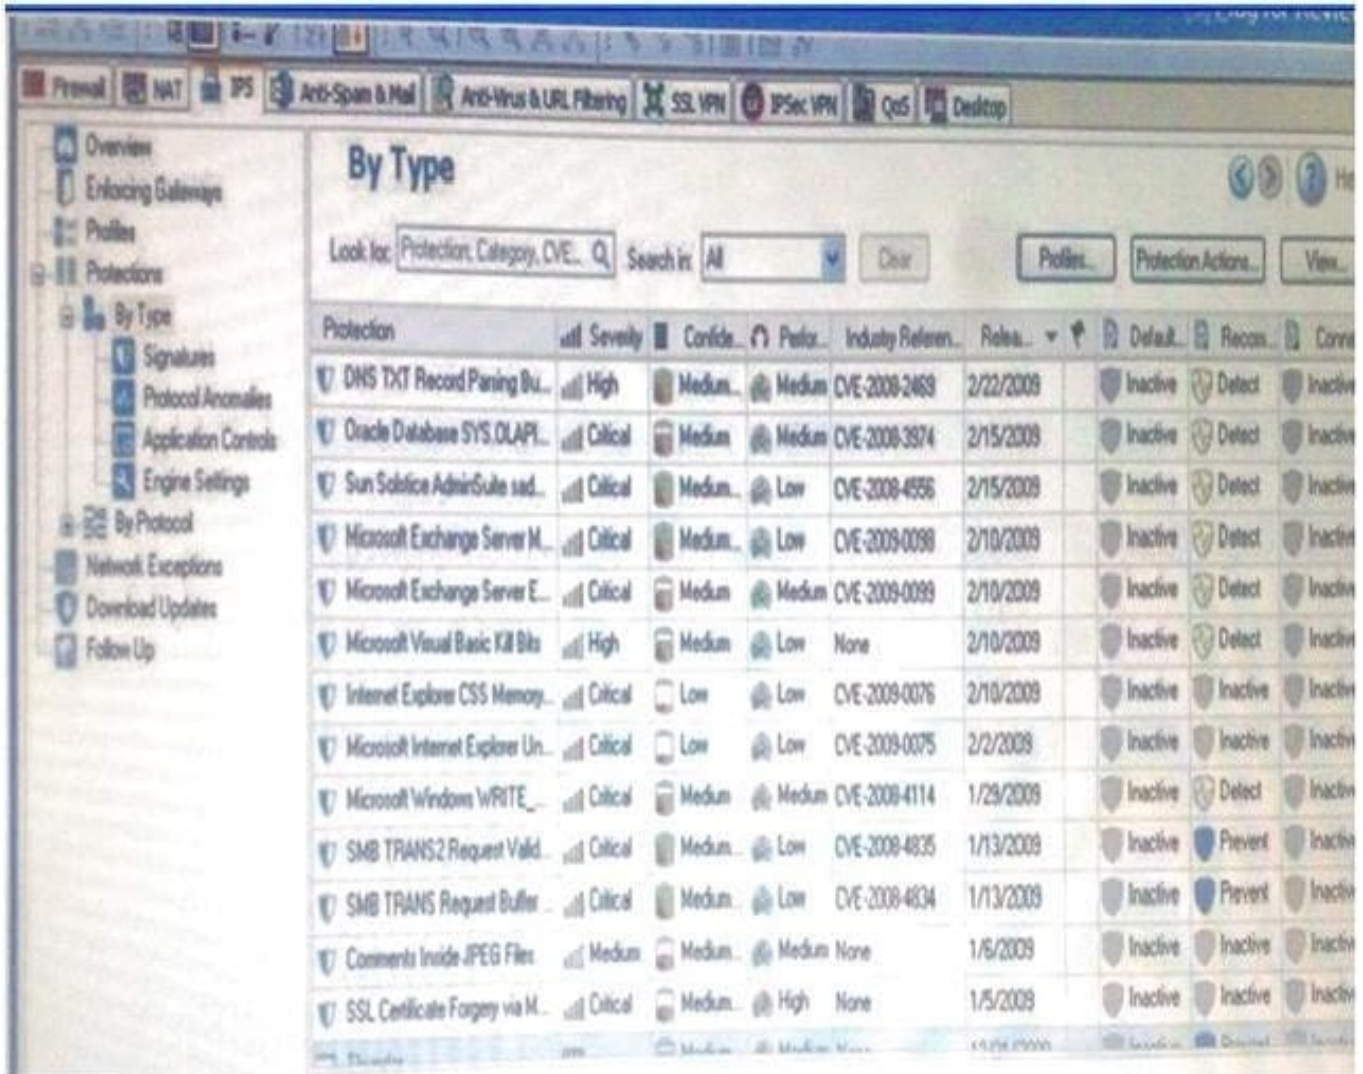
Firewall NAT IPS Anti-Spam & Mail Anti-Virus & URL Filtering SSL VPN IPSec VPN QoS Desktop

Overview
Enforcing Gateways
Profiles
Protections
By Type
Signatures
Protocol Anomalies
Application Controls
Engine Settings
By Protocol
Network Exceptions
Download Updates
Follow Up

By Type

Look for: Protection, Category, CVE... Search in: All Clear Profiles... Protection Actions... View...

| Protection | Severity | Confide... | Perfor... | Industry Referen... | Relea... | | Defa... | Recom... | Conn... |
|---|---|---|---|---|---|---|---|---|---|
| DNS TXT Record Parsing Bu... | High | Medium... | Medium | CVE-2008-2469 | 2/22/2009 | | Inactive | Detect | Inactive |
| Oracle Database SYS.OLAPI... | Critical | Medium | Medium | CVE-2008-3974 | 2/15/2009 | | Inactive | Detect | Inactive |
| Sun Solstice AdminSuite sad... | Critical | Medium... | Low | CVE-2008-4556 | 2/15/2009 | | Inactive | Detect | Inactive |
| Microsoft Exchange Server M... | Critical | Medium... | Low | CVE-2009-0098 | 2/10/2009 | | Inactive | Detect | Inactive |
| Microsoft Exchange Server E... | Critical | Medium | Medium | CVE-2009-0099 | 2/10/2009 | | Inactive | Detect | Inactive |
| Microsoft Visual Basic Kill Bits | High | Medium | Low | None | 2/10/2009 | | Inactive | Detect | Inactive |
| Internet Explorer CSS Memory... | Critical | Low | Low | CVE-2009-0076 | 2/10/2009 | | Inactive | Inactive | Inactive |
| Microsoft Internet Explorer Un... | Critical | Low | Low | CVE-2009-0075 | 2/2/2009 | | Inactive | Inactive | Inactive |
| Microsoft Windows WRITE_... | Critical | Medium | Medium | CVE-2008-4114 | 1/29/2009 | | Inactive | Detect | Inactive |
| SMB TRANS2 Request Valid... | Critical | Medium... | Low | CVE-2008-4835 | 1/13/2009 | | Inactive | Prevent | Inactive |
| SMB TRANS Request Buffer ... | Critical | Medium... | Low | CVE-2008-4834 | 1/13/2009 | | Inactive | Prevent | Inactive |
| Comments Inside JPEG Files | Medium | Medium... | Medium | None | 1/6/2009 | | Inactive | Inactive | Inactive |
| SSL Certificate Forgery via M... | Critical | Medium... | High | None | 1/5/2009 | | Inactive | Inactive | Inactive |
| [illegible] | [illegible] | Medium | Medium | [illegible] | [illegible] | | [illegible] | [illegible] | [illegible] |